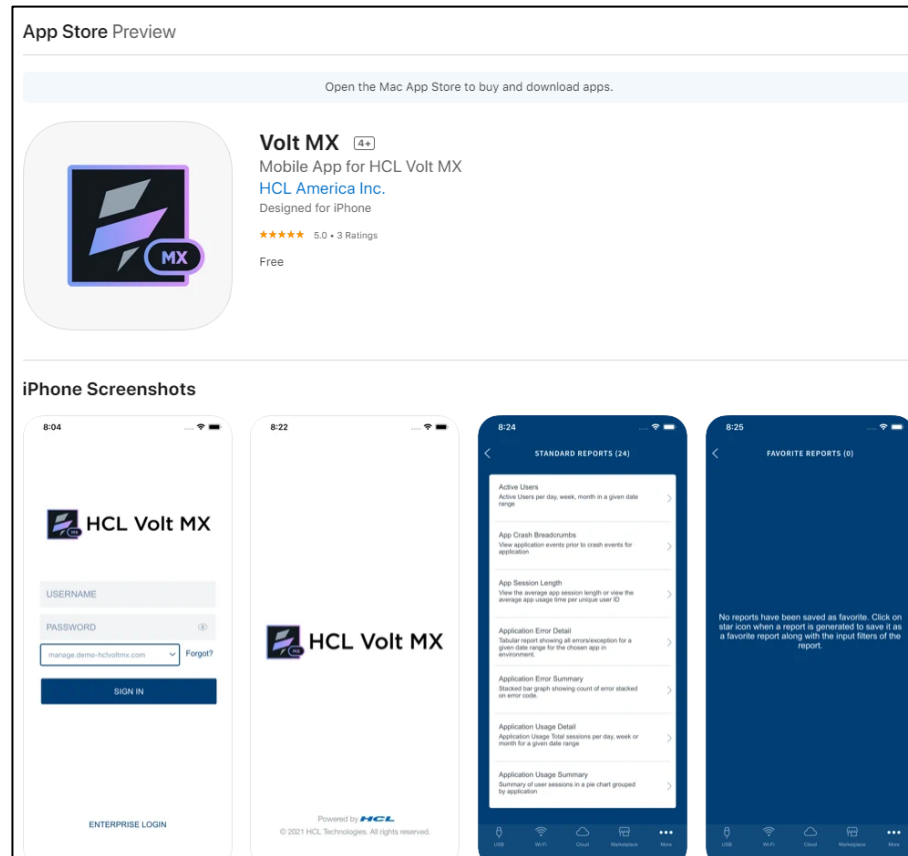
App Store Preview

Open the Mac App Store to buy and download apps.

MX

Volt MX 4+
Mobile App for HCL Volt MX
HCL America Inc.
Designed for iPhone
★★★★★ 5.0 • 3 Ratings
Free

iPhone Screenshots

8:04

HCL Volt MX

USERNAME
PASSWORD
manage.demo-hclvoltmx.com
Forgot?
SIGN IN

ENTERPRISE LOGIN

8:22

HCL Volt MX

Powered by HCL
© 2021 HCL Technologies. All rights reserved.

8:24
STANDARD REPORTS (24)

Active Users
Active Users per day, week, month in a given date range

App Crash Breadcrumbs
View application events prior to crash events for application

App Session Length
View the average app session length or view the average app usage time per unique user ID

Application Error Detail
Tabular report showing all errors/exception for a given date range for the chosen app in environment.

Application Error Summary
Stacked bar graph showing count of error stacked on error code.

Application Usage Detail
Application Usage Total sessions per day, week or month for a given date range

Application Usage Summary
Summary of user sessions in a pie chart grouped by application

USB Wi-Fi Cloud Marketplace More

8:25
FAVORITE REPORTS (0)

No reports have been saved as favorite. Click on star icon when a report is generated to save it as a favorite report along with the input filters of the report.

USB Wi-Fi Cloud Marketplace More